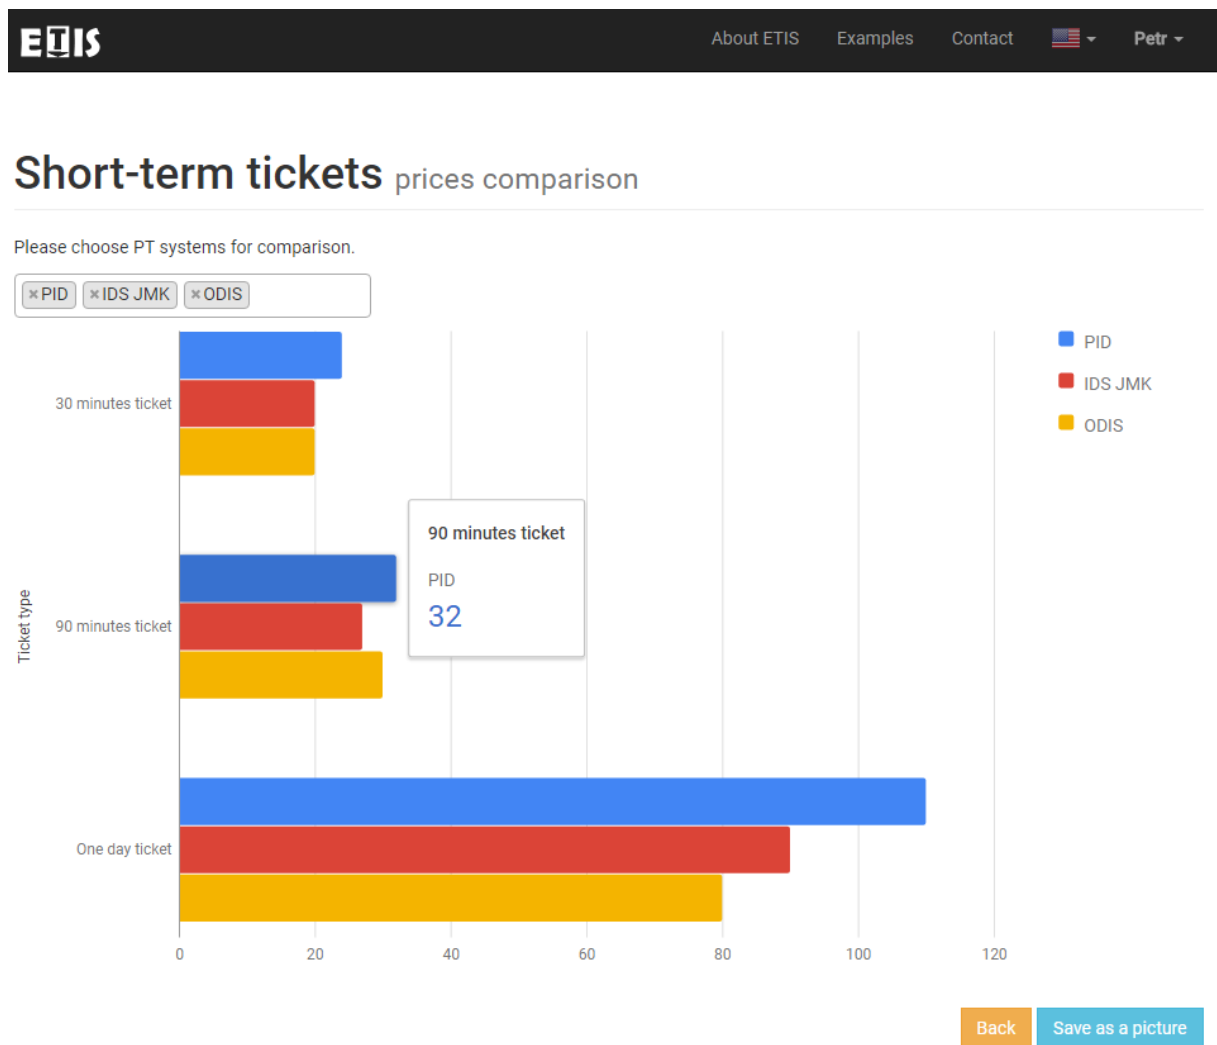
ETIS

About ETIS Examples Contact Petr

Short-term tickets prices comparison

Please choose PT systems for comparison.

×PID ×IDS JMK ×ODIS

PID
IDS JMK
ODIS

Ticket type

30 minutes ticket

90 minutes ticket

One day ticket

90 minutes ticket

PID
32

0 20 40 60 80 100 120

Back Save as a picture